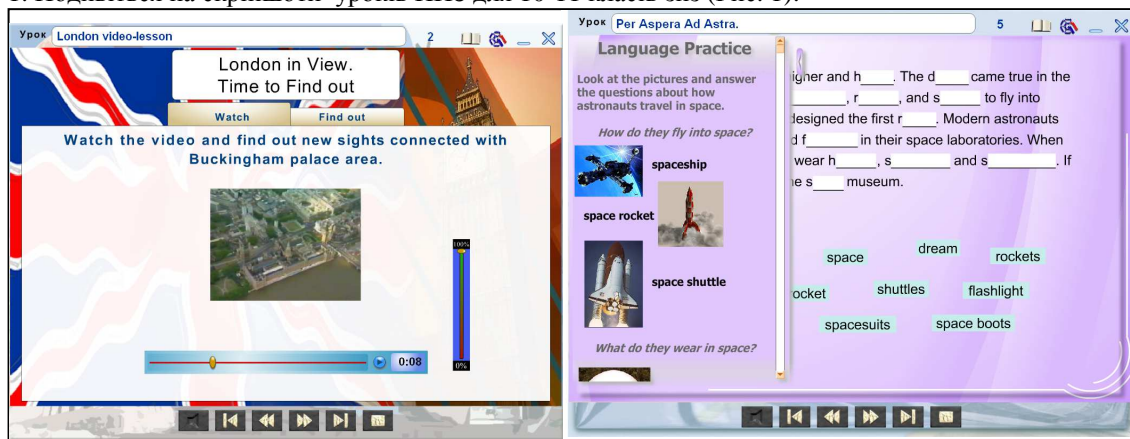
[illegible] на скриншоты уроков ЭОС для 10-11 классов (Рис. 1).

Урок London video-lesson 2

London in View. Time to Find out

Watch

Find out

Watch the video and find out new sights connected with Buckingham palace area.

100%

0%

0:08

Урок Per Aspera Ad Astra. 5

Language Practice

Look at the pictures and answer the questions about how astronauts travel in space.

How do they fly into space?

spaceship

space rocket

space shuttle

What do they wear in space?

igner and h____. The d____ came true in the ____ designed ____, r____, and s_____ to fly into esigned the first r____. Modern astronauts d f_______ in their space laboratories. When wear h_____, s________ and s_________. If e s____ museum.

space

dream

rockets

ocket

shuttles

flashlight

spacesuits

space boots